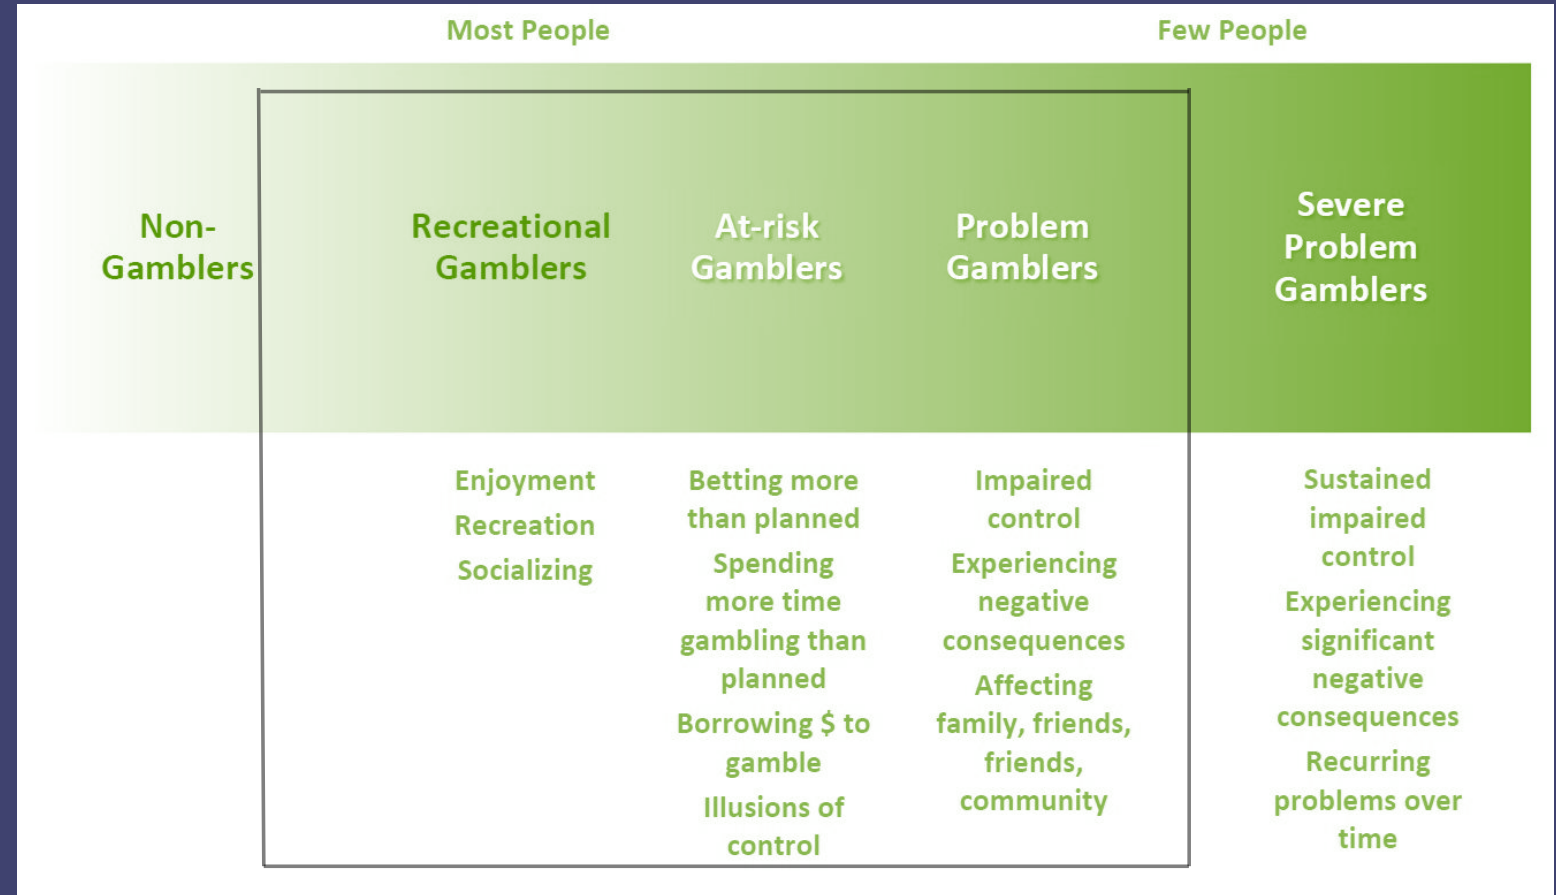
Most People

Few People

Non-Gamblers

Recreational Gamblers

At-risk Gamblers

Problem Gamblers

Severe Problem Gamblers

Enjoyment
Recreation
Socializing

Betting more than planned
Spending more time gambling than planned
Borrowing $ to gamble
Illusions of control

Impaired control
Experiencing negative consequences
Affecting family, friends, friends, community

Sustained impaired control
Experiencing significant negative consequences
Recurring problems over time